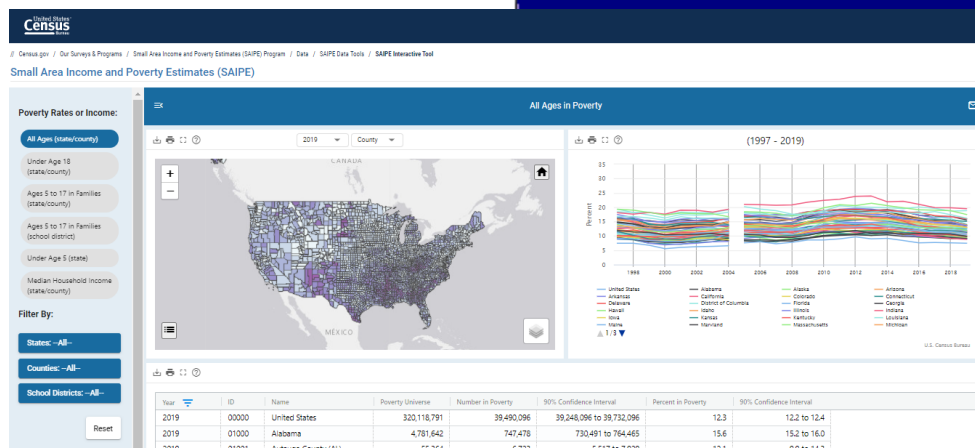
United States Census Bureau

// Census.gov / Our Surveys & Programs / Small Area Income and Poverty Estimates (SAIPE) Program / Data / SAIPE Data Tools / SAIPE Interactive Tool

Small Area Income and Poverty Estimates (SAIPE)

Poverty Rates or Income:

All Ages (state/county)

Under Age 18 (state/county)

Ages 5 to 17 in Families (state/county)

Ages 5 to 17 in Families (school district)

Under Age 5 (state)

Median Household Income (state/county)

Filter By:

States: --All--

Counties: --All--

School Districts: --All--

Reset

All Ages in Poverty

2019 County

CANADA

MÉXICO

(1997 - 2019)

35 30 25 20 15 10 5 0

Percent

1998 2000 2002 2004 2006 2008 2010 2012 2014 2016 2018

United States, Alabama, Alaska, Arizona, Arkansas, California, Colorado, Connecticut, Delaware, District of Columbia, Florida, Georgia, Hawaii, Idaho, Illinois, Indiana, Iowa, Kansas, Kentucky, Louisiana, Maine, Maryland, Massachusetts, Michigan

1/3

U.S. Census Bureau

| Year | ID | Name | Poverty Universe | Number in Poverty | 90% Confidence Interval | Percent in Poverty | 90% Confidence Interval |
|---|---|---|---|---|---|---|---|
| 2019 | 00000 | United States | 320,118,791 | 39,490,096 | 39,248,096 to 39,732,096 | 12.3 | 12.2 to 12.4 |
| 2019 | 01000 | Alabama | 4,781,642 | 747,478 | 730,491 to 764,465 | 15.6 | 15.2 to 16.0 |